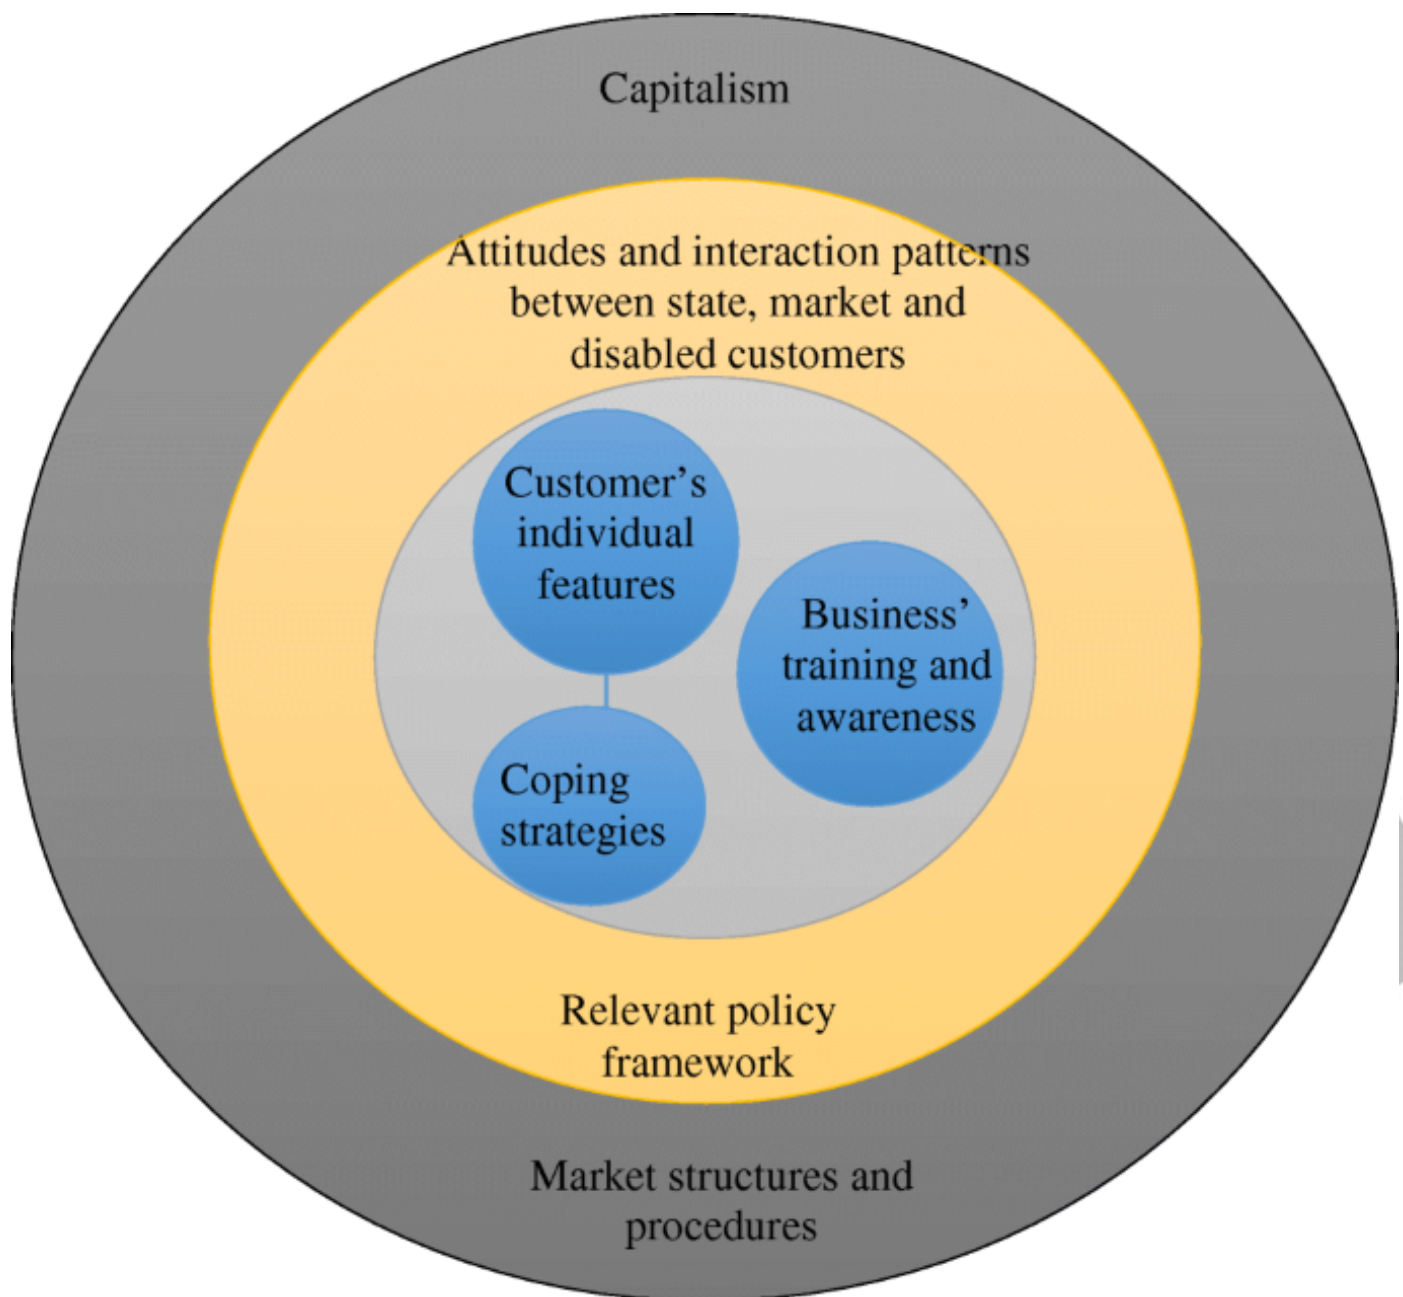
Capitalism

Attitudes and interaction patterns between state, market and disabled customers

Customer's individual features

Business' training and awareness

Coping strategies

Relevant policy framework

Market structures and procedures